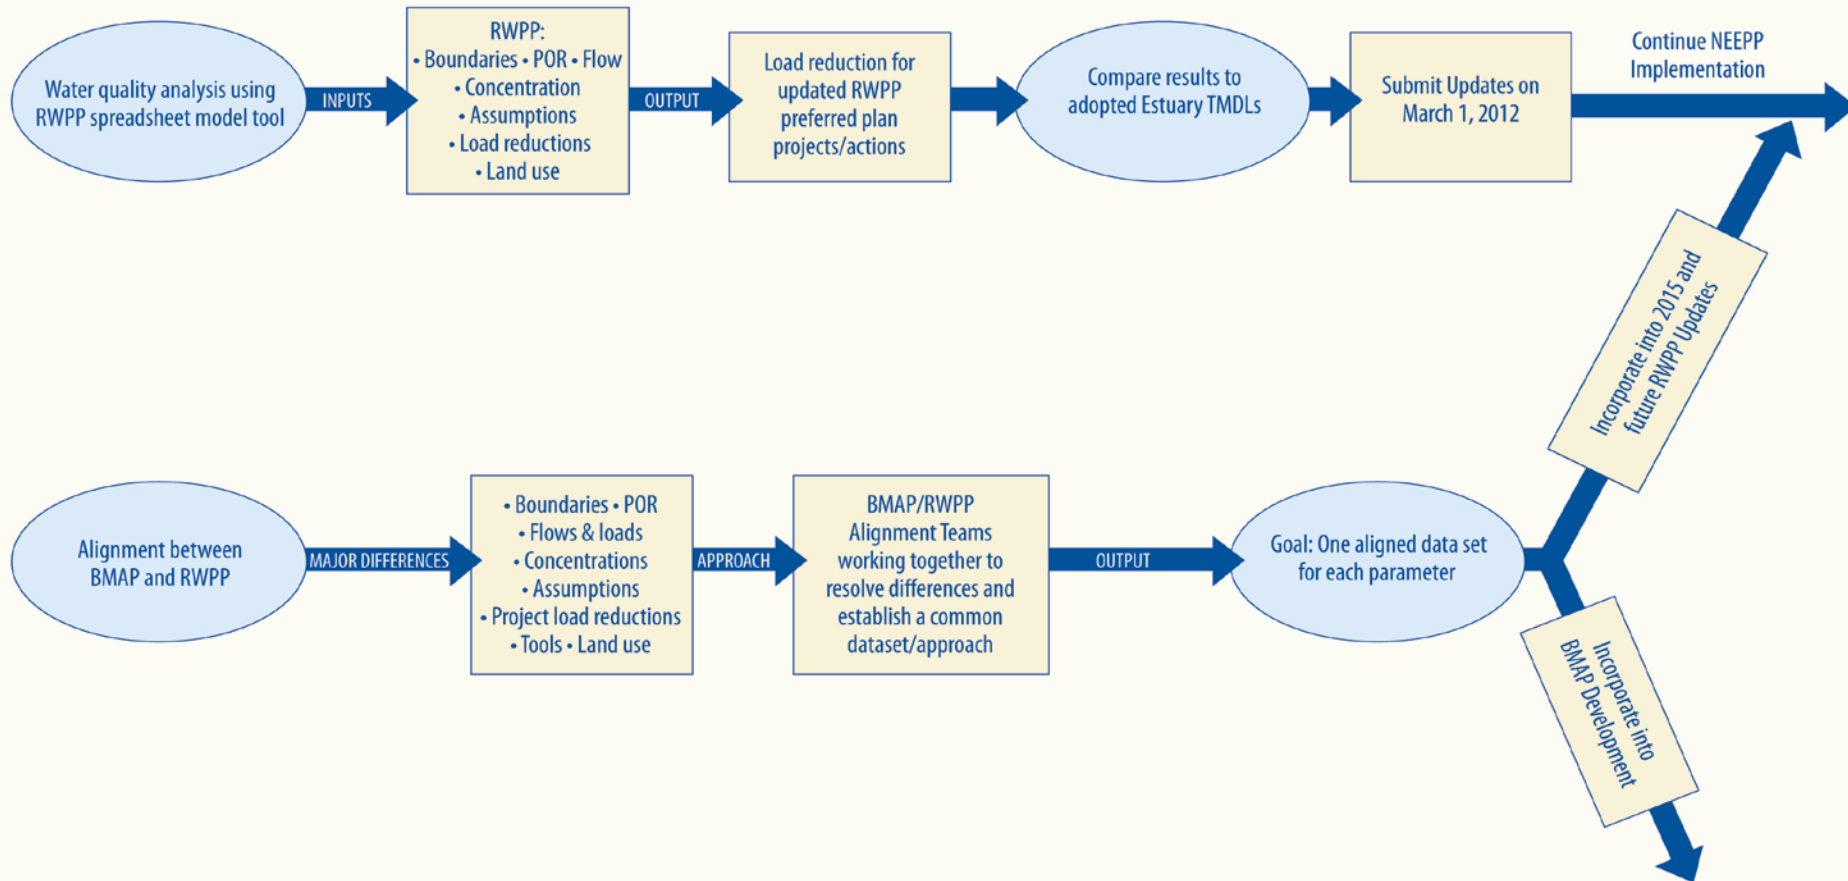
Water quality analysis using RWPP spreadsheet model tool

INPUTS

RWPP:
• Boundaries • POR • Flow
• Concentration
• Assumptions
• Load reductions
• Land use

OUTPUT

Load reduction for updated RWPP preferred plan projects/actions

Compare results to adopted Estuary TMDLs

Submit Updates on March 1, 2012

Continue NEEPP Implementation

Incorporate into 2015 and future RWPP Updates

Alignment between BMAP and RWPP

MAJOR DIFFERENCES

• Boundaries • POR
• Flows & loads
• Concentrations
• Assumptions
• Project load reductions
• Tools • Land use

APPROACH

BMAP/RWPP Alignment Teams working together to resolve differences and establish a common dataset/approach

OUTPUT

Goal: One aligned data set for each parameter

Incorporate into BMAP Development